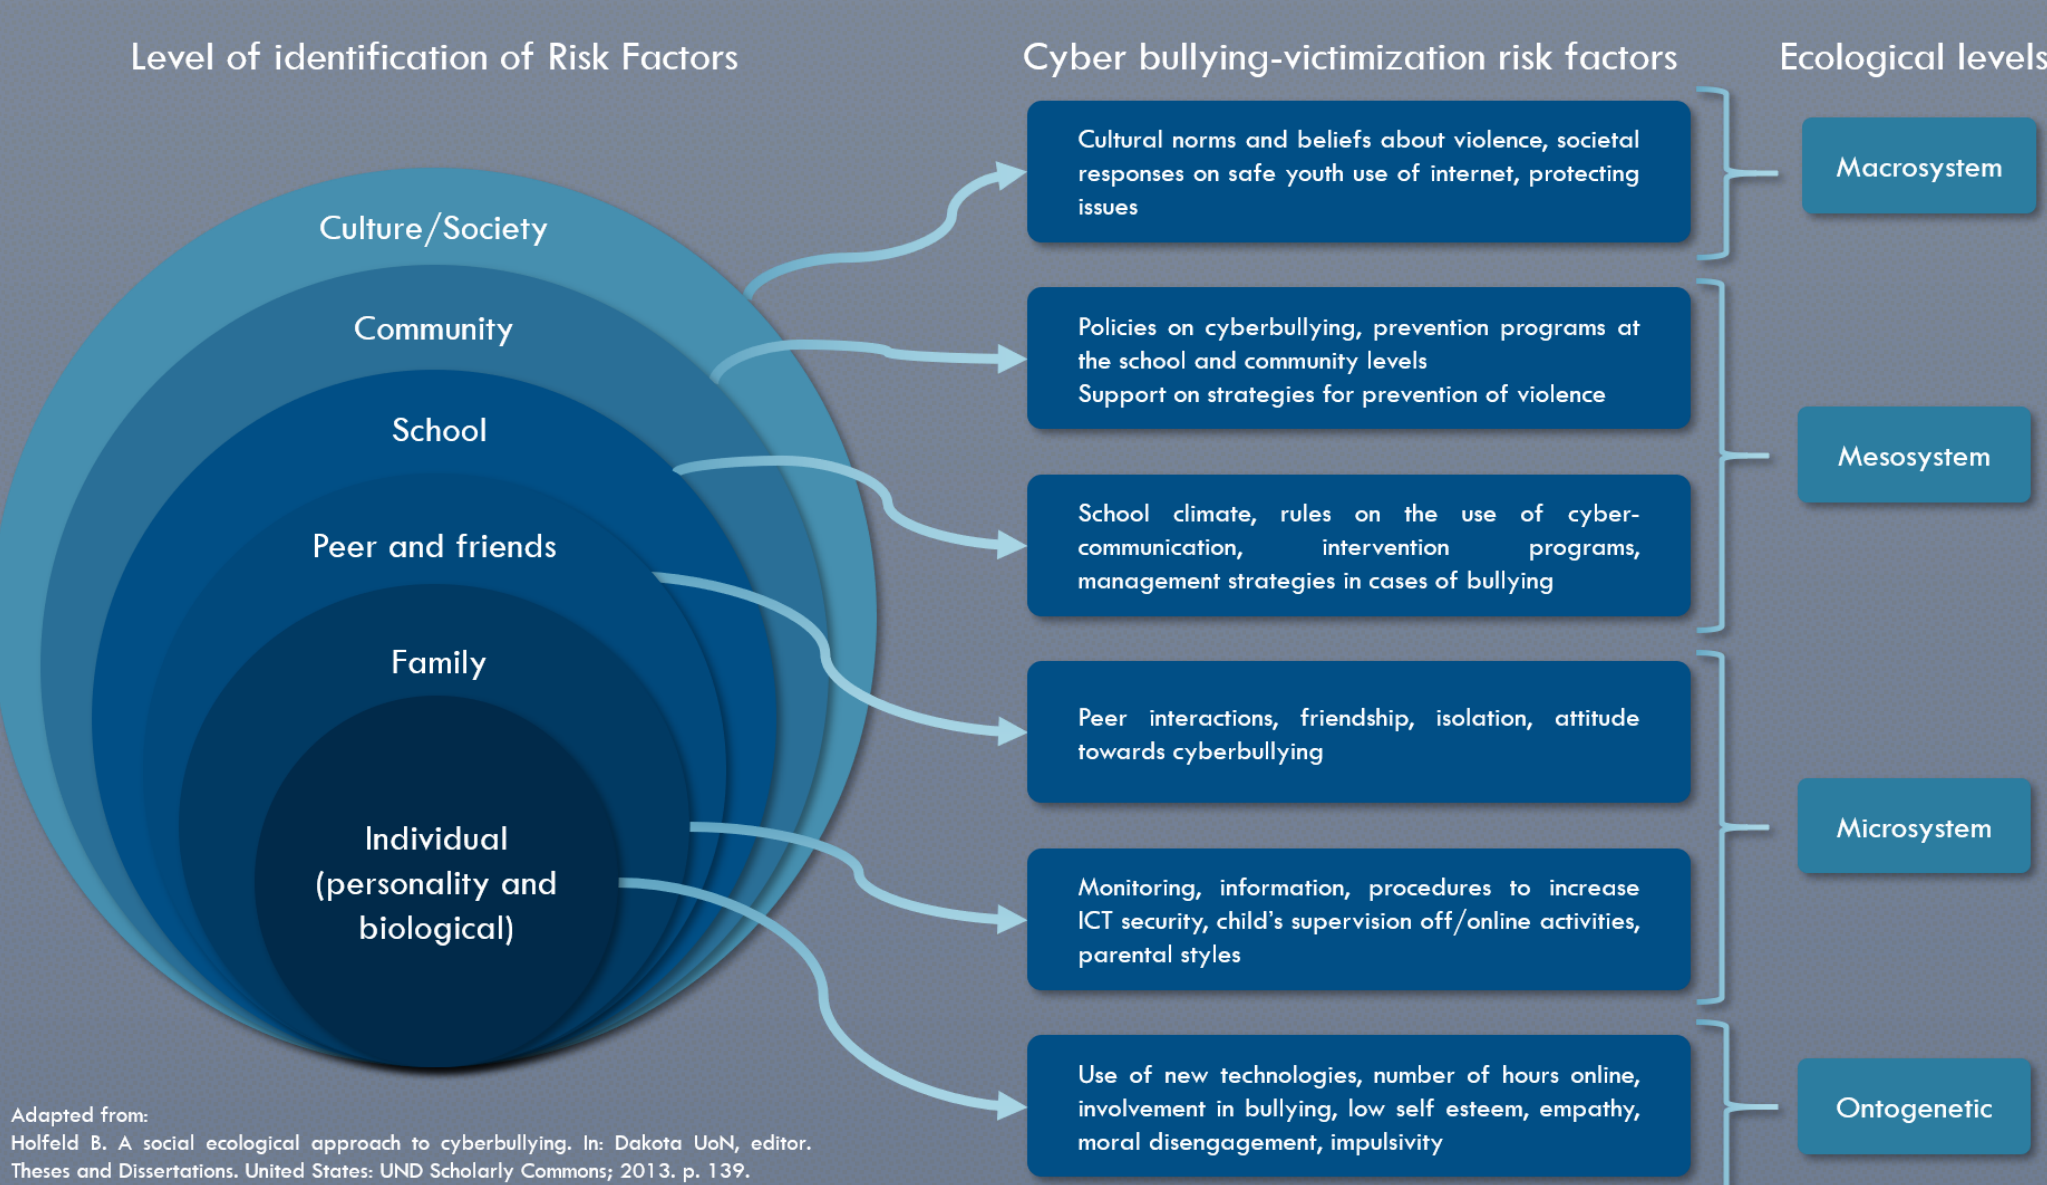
Level of identification of Risk Factors

Cyber bullying-victimization risk factors

Ecological levels

Culture/Society

Community

School

Peer and friends

Family

Individual (personality and biological)

Cultural norms and beliefs about violence, societal responses on safe youth use of internet, protecting issues

Macrosystem

Policies on cyberbullying, prevention programs at the school and community levels
Support on strategies for prevention of violence

Mesosystem

School climate, rules on the use of cyber-communication, intervention programs, management strategies in cases of bullying

Peer interactions, friendship, isolation, attitude towards cyberbullying

Microsystem

Monitoring, information, procedures to increase ICT security, child's supervision off/online activities, parental styles

Use of new technologies, number of hours online, involvement in bullying, low self esteem, empathy, moral disengagement, impulsivity

Ontogenetic

Adapted from:
Holfeld B. A social ecological approach to cyberbullying. In: Dakota UoN, editor. Theses and Dissertations. United States: UND Scholarly Commons; 2013. p. 139.